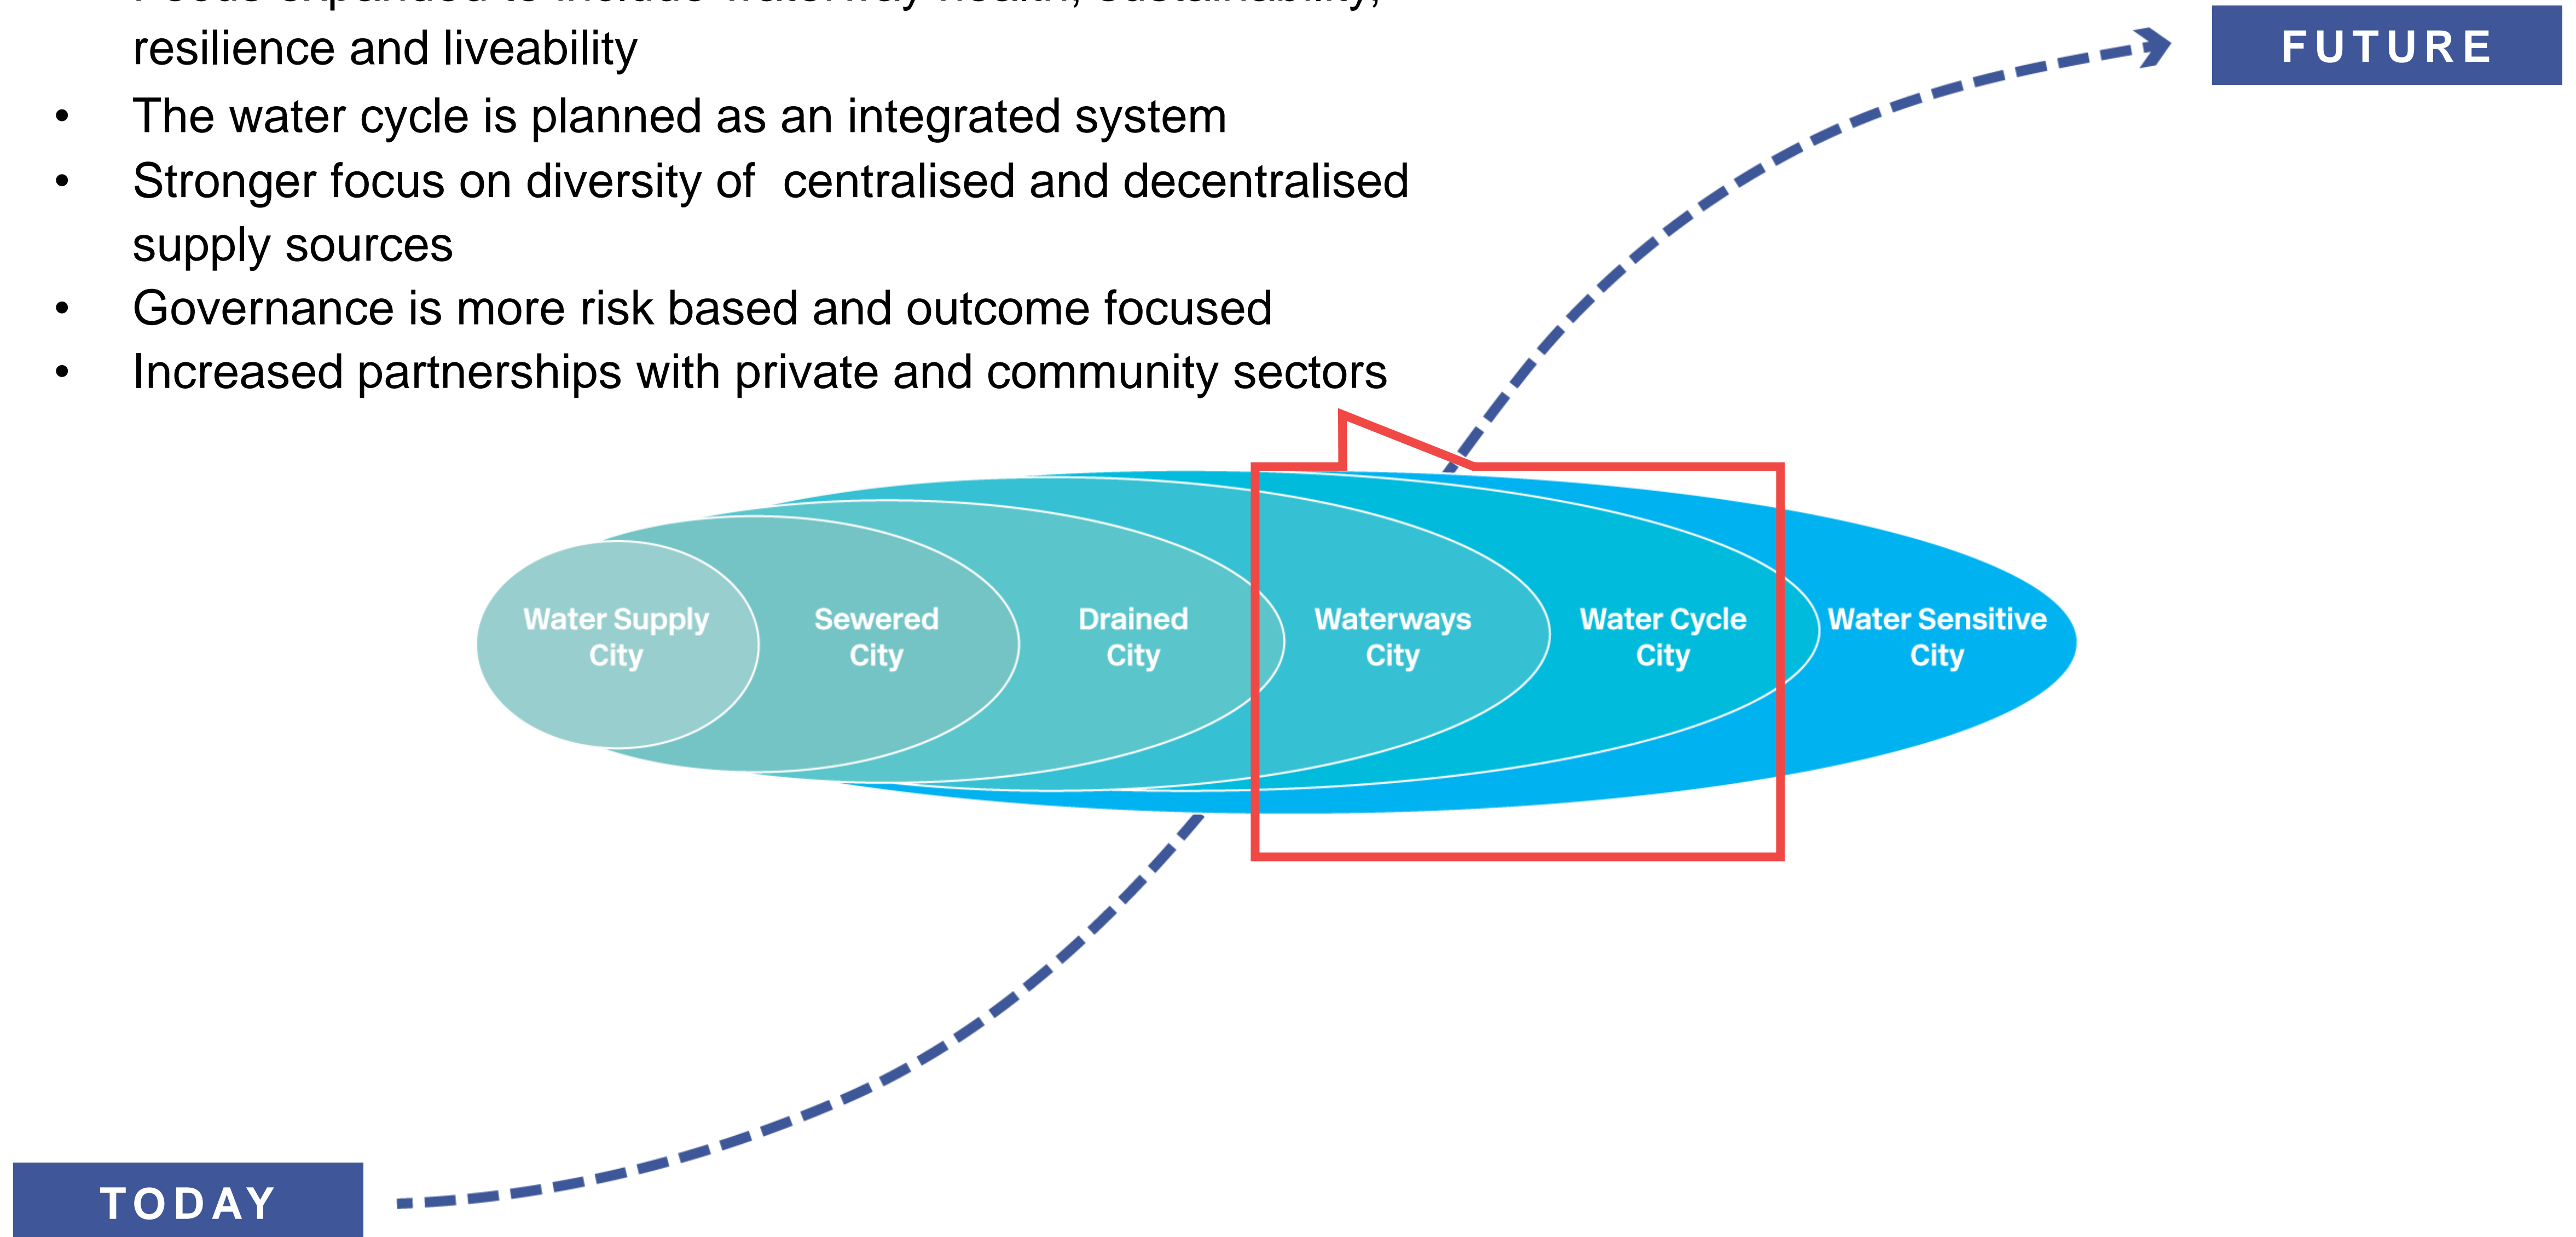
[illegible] resilience and liveability

- The water cycle is planned as an integrated system
- Stronger focus on diversity of centralised and decentralised supply sources
- Governance is more risk based and outcome focused
- Increased partnerships with private and community sectors

FUTURE

Water Supply City

Sewered City

Drained City

Waterways City

Water Cycle City

Water Sensitive City

TODAY